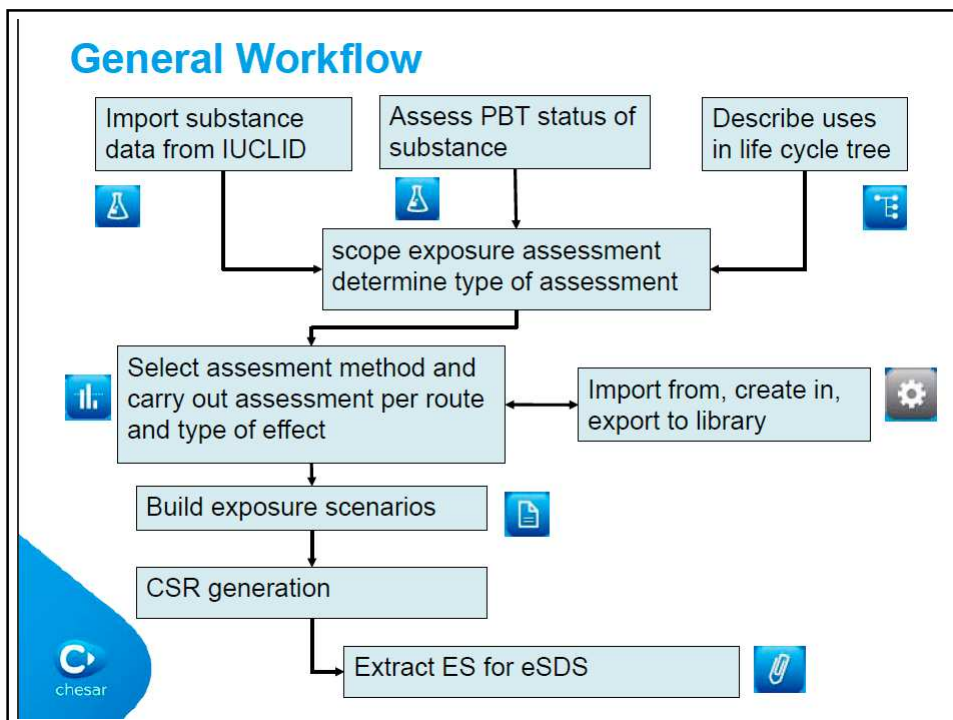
General Workflow

Import substance data from IUCLID

Assess PBT status of substance

Describe uses in life cycle tree

scope exposure assessment determine type of assessment

Select assesment method and carry out assessment per route and type of effect

Import from, create in, export to library

Build exposure scenarios

CSR generation

Extract ES for eSDS

chesar